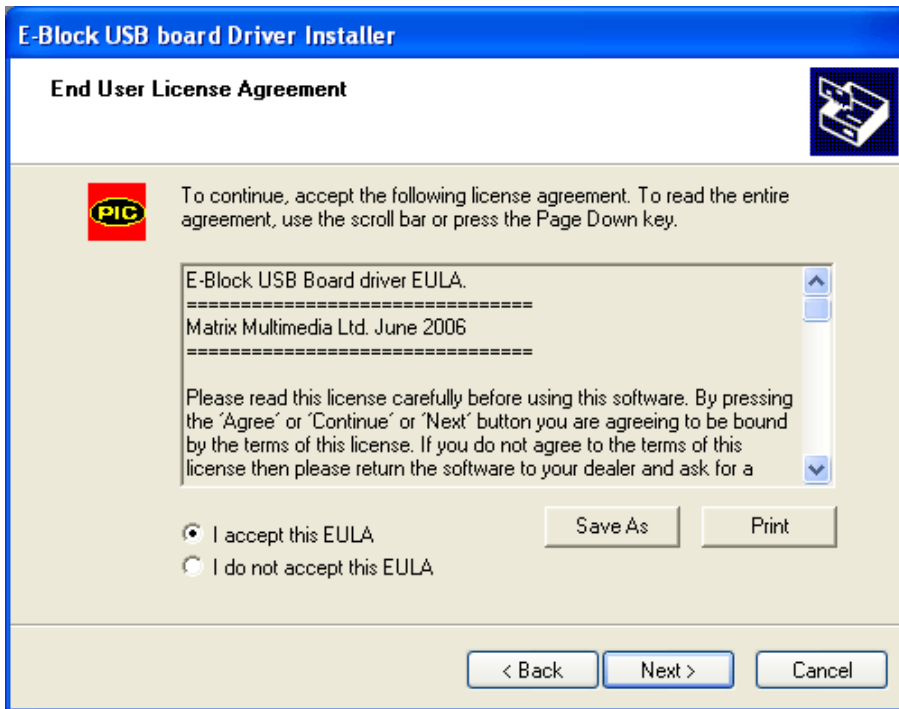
E-Block USB board Driver Installer

End User License Agreement

PIC

To continue, accept the following license agreement. To read the entire agreement, use the scroll bar or press the Page Down key.

E-Block USB Board driver EULA.
================================
Matrix Multimedia Ltd. June 2006
================================

Please read this license carefully before using this software. By pressing the ´Agree´ or ´Continue´ or ´Next´ button you are agreeing to be bound by the terms of this license. If you do not agree to the terms of this license then please return the software to your dealer and ask for a

I accept this EULA
I do not accept this EULA

Save As
Print

< Back
Next >
Cancel